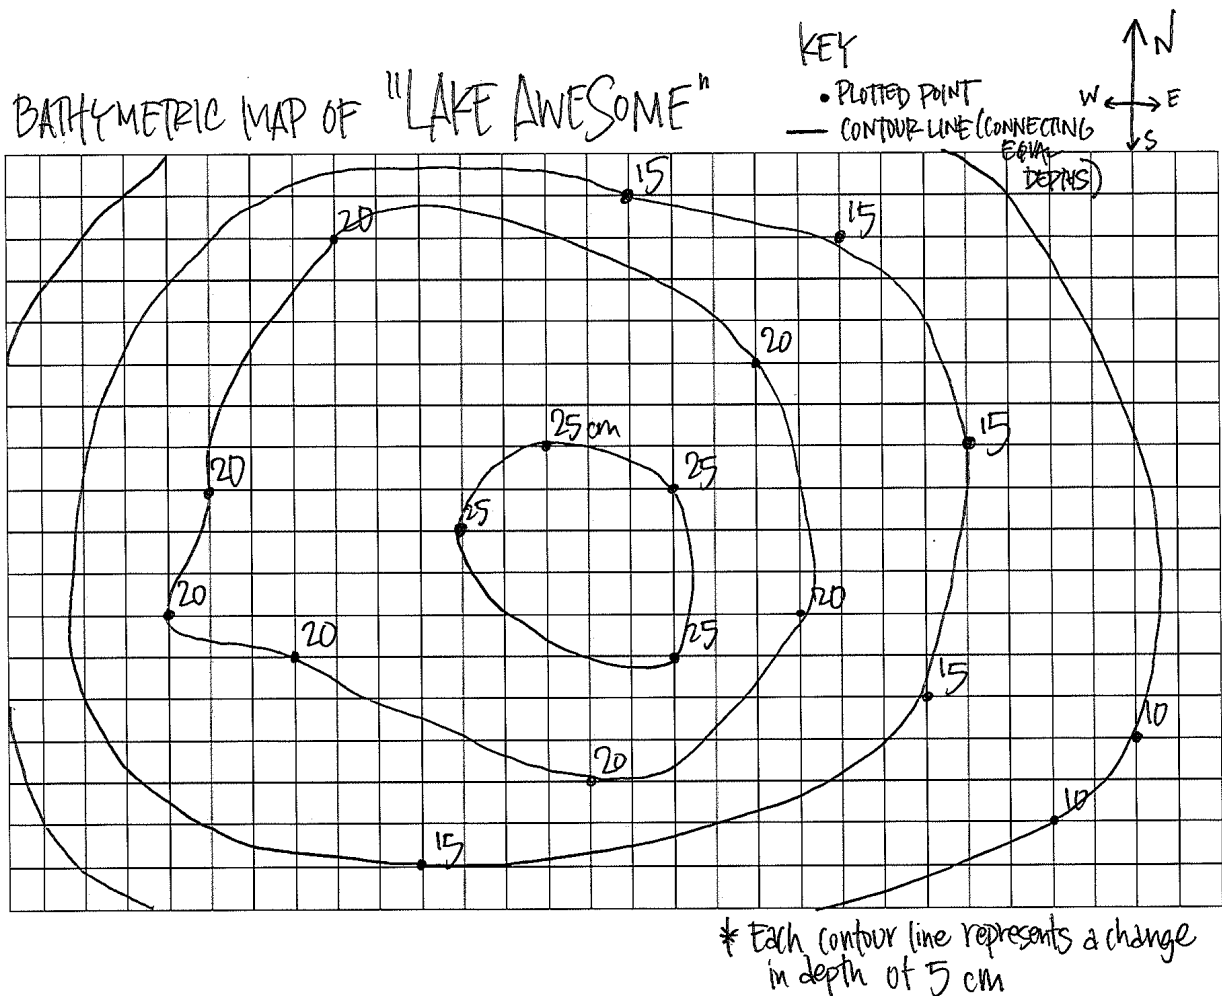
BATHYMETRIC MAP OF "LAKE AWESOME"

KEY
• PLOTTED POINT
— CONTOUR LINE (CONNECTING EQUAL DEPTHS)

N
W E
S

15
15
20
20
15
25 cm
25
20
25
20
20
20
25
15
10
20
10
15

* Each contour line represents a change in depth of 5 cm